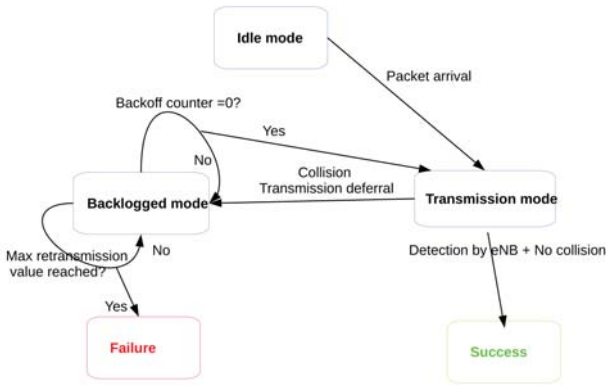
Idle mode

Packet arrival

Backoff counter =0?

Yes

No

Collision
Transmission deferral

Backlogged mode

Transmission mode

Max retransmission value reached?

No

Detection by eNB + No collision

Yes

Failure

Success